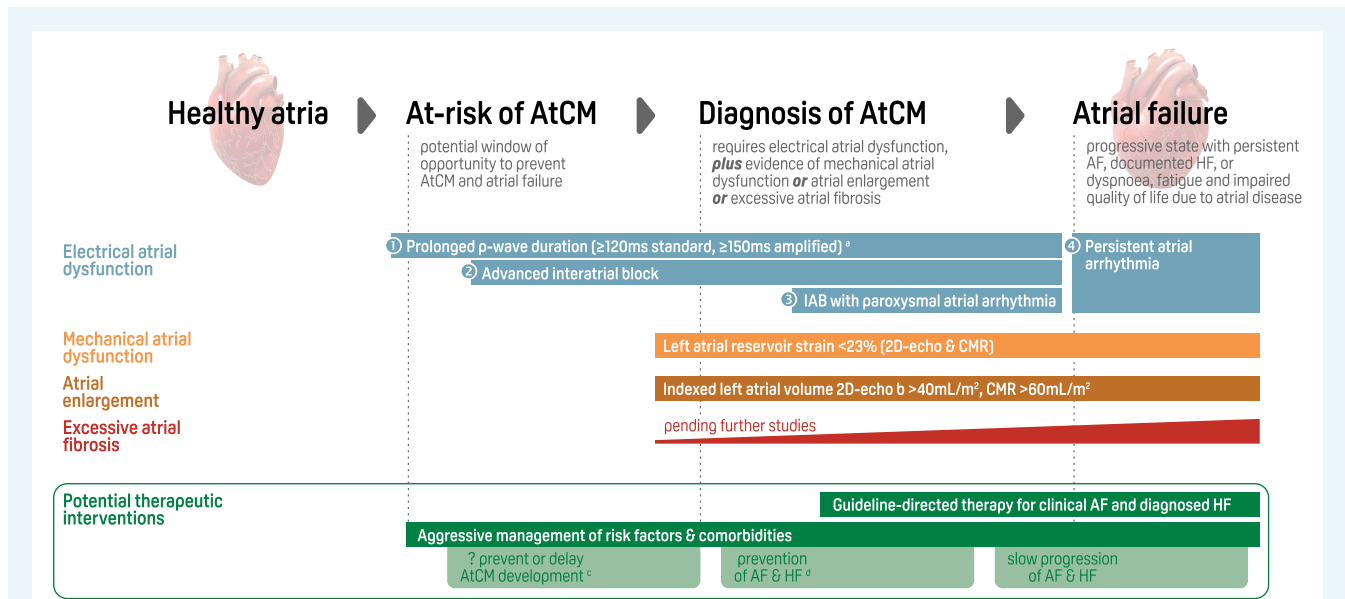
Healthy atria

At-risk of AtCM

potential window of opportunity to prevent AtCM and atrial failure

Diagnosis of AtCM

requires electrical atrial dysfunction, ***plus*** evidence of mechanical atrial dysfunction ***or*** atrial enlargement ***or*** excessive atrial fibrosis

Atrial failure

progressive state with persistent AF, documented HF, or dyspnoea, fatigue and impaired quality of life due to atrial disease

Electrical atrial dysfunction

1 Prolonged p-wave duration (≥120ms standard, ≥150ms amplified) $^a$

2 Advanced interatrial block

3 IAB with paroxysmal atrial arrhythmia

4 Persistent atrial arrhythmia

Mechanical atrial dysfunction

Left atrial reservoir strain <23% (2D-echo & CMR)

Atrial enlargement

Indexed left atrial volume 2D-echo b >40mL/m$^2$, CMR >60mL/m$^2$

Excessive atrial fibrosis

pending further studies

Potential therapeutic interventions

Guideline-directed therapy for clinical AF and diagnosed HF

Aggressive management of risk factors & comorbidities

? prevent or delay AtCM development $^c$

prevention of AF & HF $^d$

slow progression of AF & HF